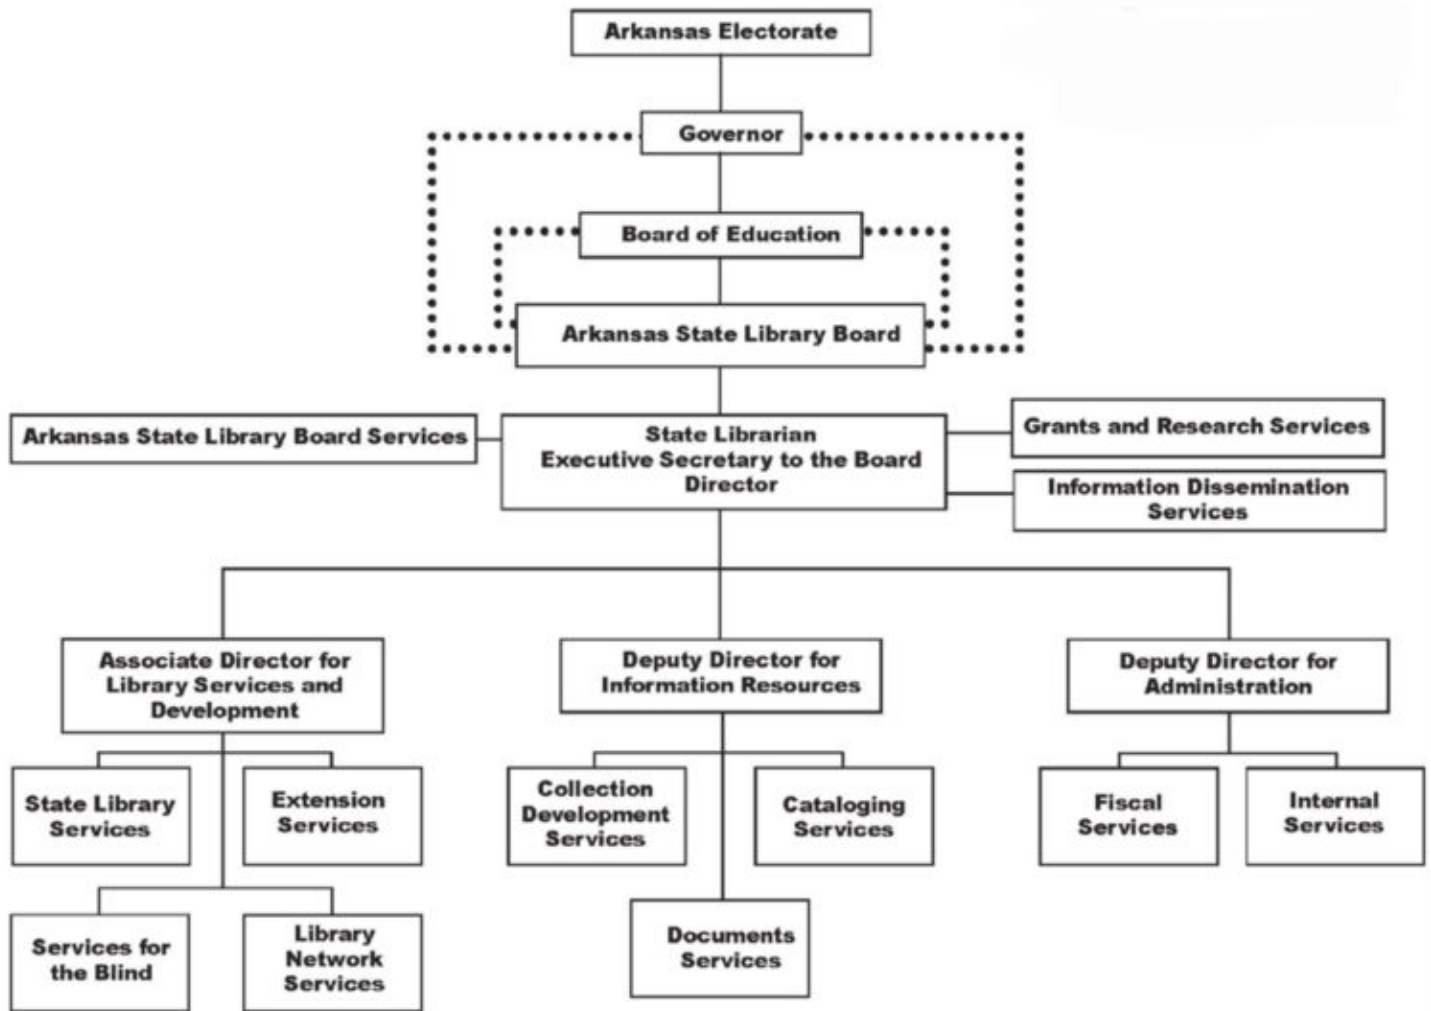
Arkansas Electorate

Governor

Board of Education

Arkansas State Library Board

Arkansas State Library Board Services

State Librarian
Executive Secretary to the Board
Director

Grants and Research Services

Information Dissemination Services

Associate Director for Library Services and Development

Deputy Director for Information Resources

Deputy Director for Administration

State Library Services

Extension Services

Services for the Blind

Library Network Services

Collection Development Services

Cataloging Services

Documents Services

Fiscal Services

Internal Services